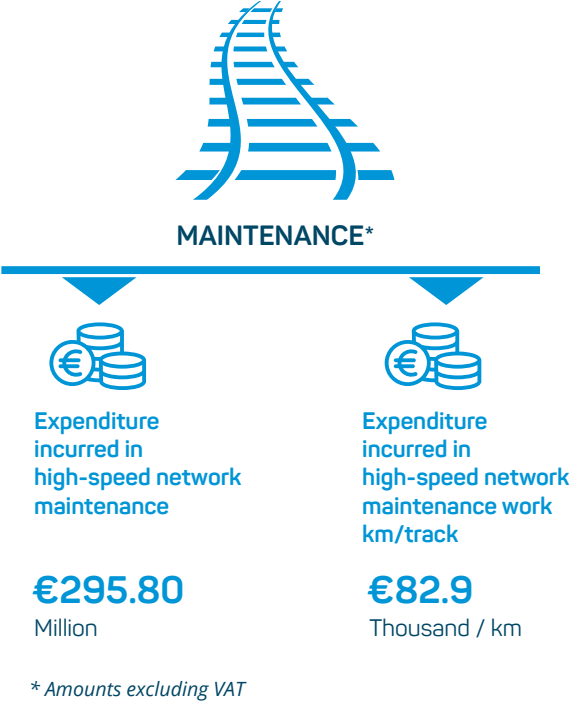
MAINTENANCE*

Expenditure incurred in high-speed network maintenance

€295.80

Million

Expenditure incurred in high-speed network maintenance work km/track

€82.9

Thousand / km

* Amounts excluding VAT